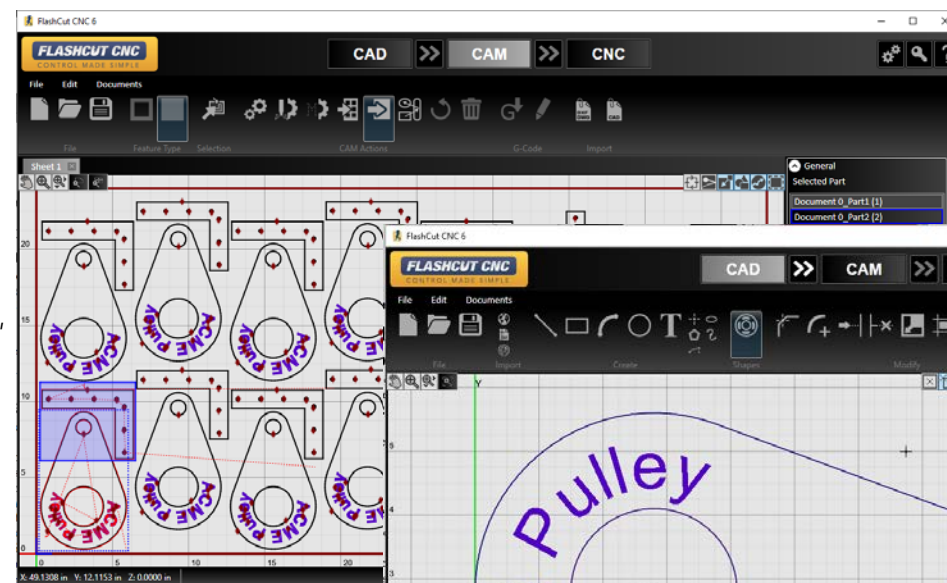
FlashCut CNC 6

FLASHCUT CNC
CONTROL MADE SIMPLE

CAD
CAM
CNC

File Edit Documents

File
Feature Type
Selection
CAM Actions
G-Code
Import

Sheet 1

General
Selected Part
Document 0_Part1 (1)
Document 0_Part2 (2)

20
15
10
5
0
0
5
10

ACME Pulley

X: 49.1308 in Y: 12.1153 in Z: 0.0000 in

FlashCut CNC 6

FLASHCUT CNC
CONTROL MADE SIMPLE

CAD
CAM

File Edit Documents

File
Import
Create
Shapes
Modify

Y
5
4
3

Pulley